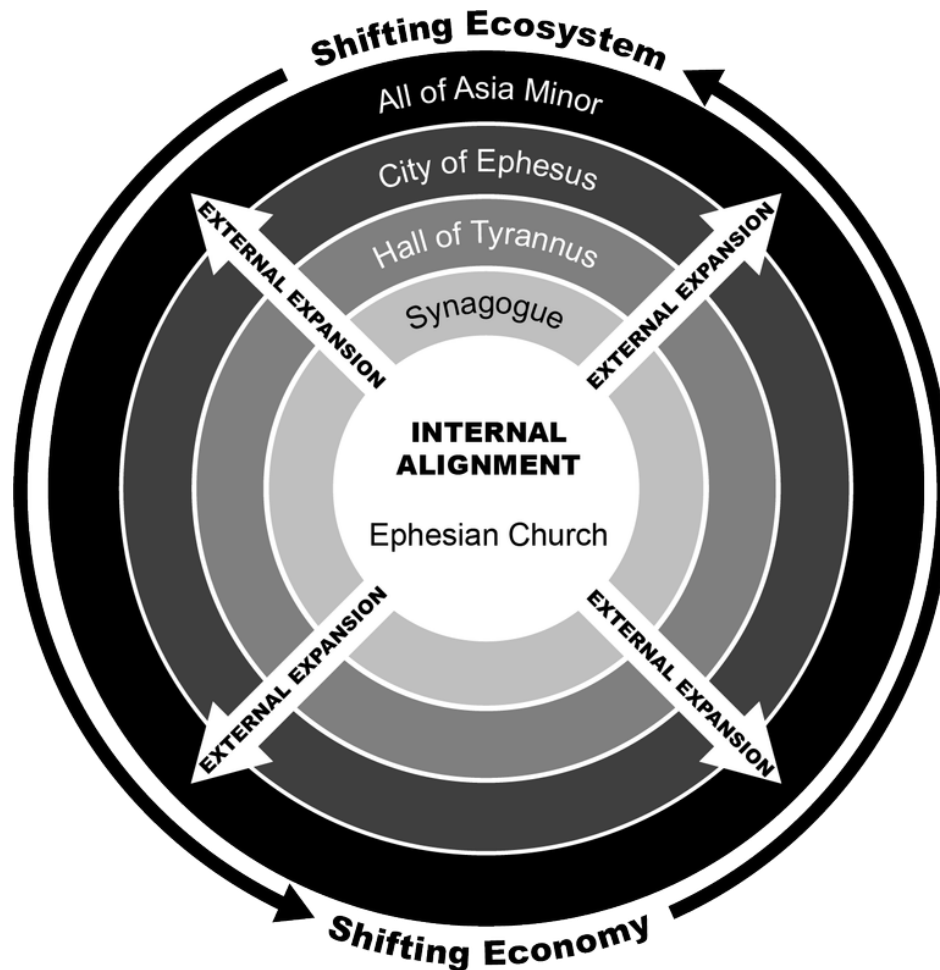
Shifting Ecosystem

All of Asia Minor

City of Ephesus

Hall of Tyrannus

Synagogue

EXTERNAL EXPANSION

EXTERNAL EXPANSION

INTERNAL ALIGNMENT

Ephesian Church

EXTERNAL EXPANSION

EXTERNAL EXPANSION

Shifting Economy